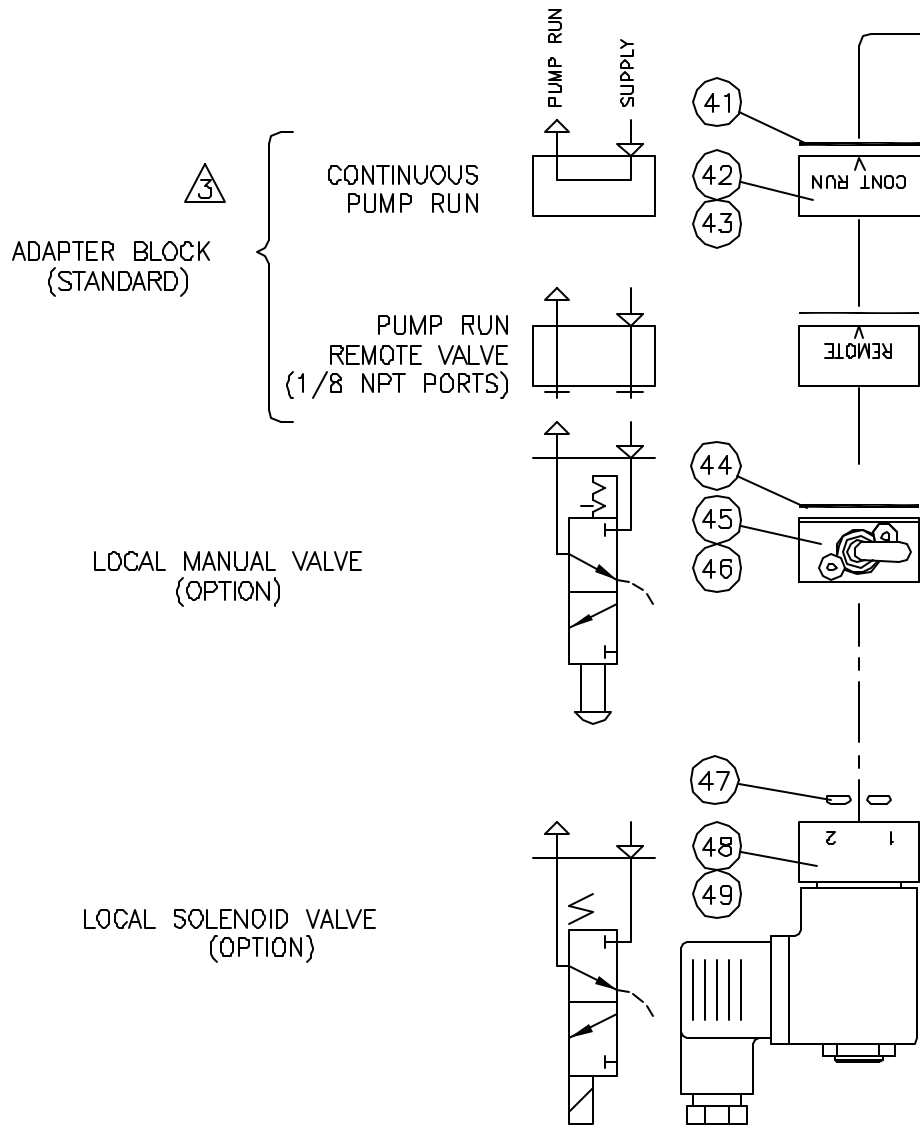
PUMP RUN
SUPPLY

3

CONTINUOUS PUMP RUN

ADAPTER BLOCK (STANDARD)

PUMP RUN REMOTE VALVE (1/8 NPT PORTS)

41
42
43
CONT RUN

REMOTE

LOCAL MANUAL VALVE (OPTION)

44
45
46

47
48
49
2
1

LOCAL SOLENOID VALVE (OPTION)